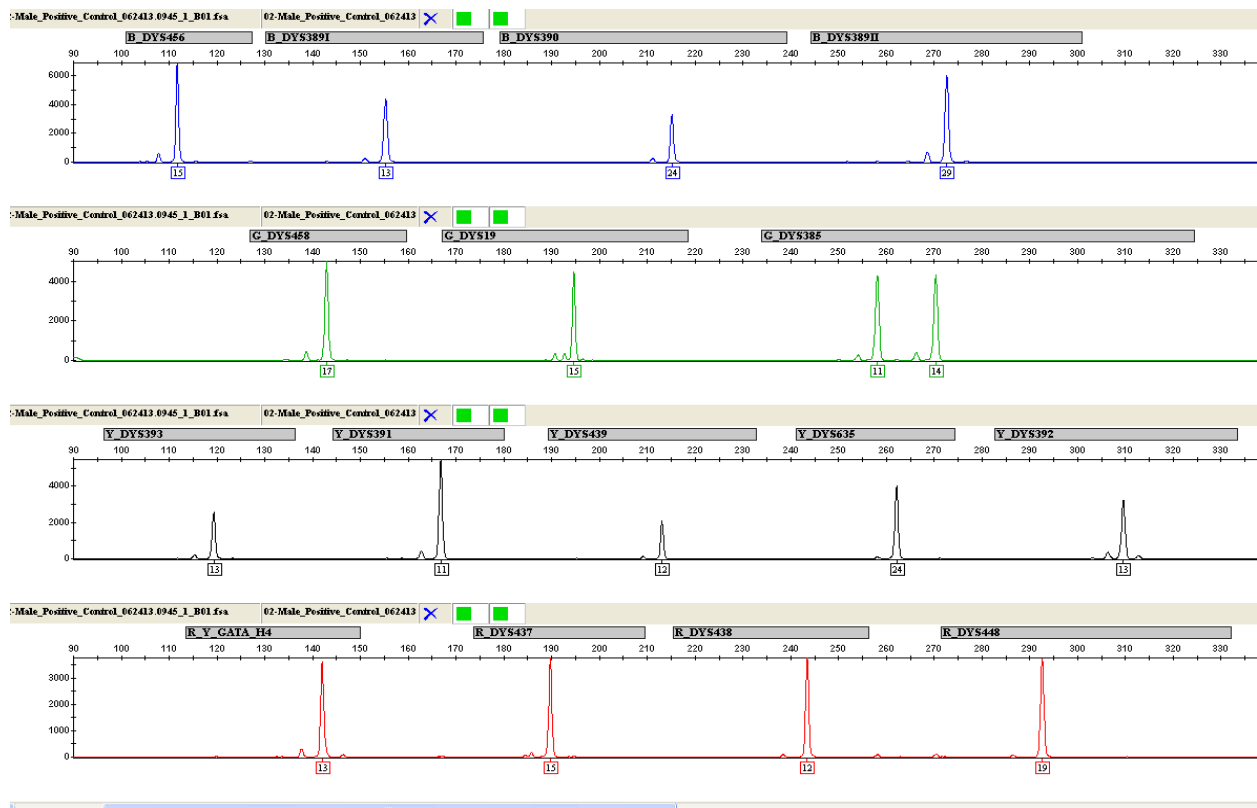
:-Male_Positive_Control_062413.0945_1_B01.fsa 02-Male_Positive_Control_062413

B_DYS456 B_DYS389I B_DYS390 B_DYS389II

90 100 110 120 130 140 150 160 170 180 190 200 210 220 230 240 250 260 270 280 290 300 310 320 330

6000
4000
2000
0

15 13 24 29

:-Male_Positive_Control_062413.0945_1_B01.fsa 02-Male_Positive_Control_062413

G_DYS458 G_DYS19 G_DYS385

90 100 110 120 130 140 150 160 170 180 190 200 210 220 230 240 250 260 270 280 290 300 310 320 330

4000
2000
0

17 15 11 14

:-Male_Positive_Control_062413.0945_1_B01.fsa 02-Male_Positive_Control_062413

Y_DYS393 Y_DYS391 Y_DYS439 Y_DYS635 Y_DYS392

90 100 110 120 130 140 150 160 170 180 190 200 210 220 230 240 250 260 270 280 290 300 310 320 330

4000
2000
0

13 11 12 24 13

:-Male_Positive_Control_062413.0945_1_B01.fsa 02-Male_Positive_Control_062413

R_Y_GATA_H4 R_DYS437 R_DYS438 R_DYS448

90 100 110 120 130 140 150 160 170 180 190 200 210 220 230 240 250 260 270 280 290 300 310 320 330

3000
2000
1000
0

13 15 12 19